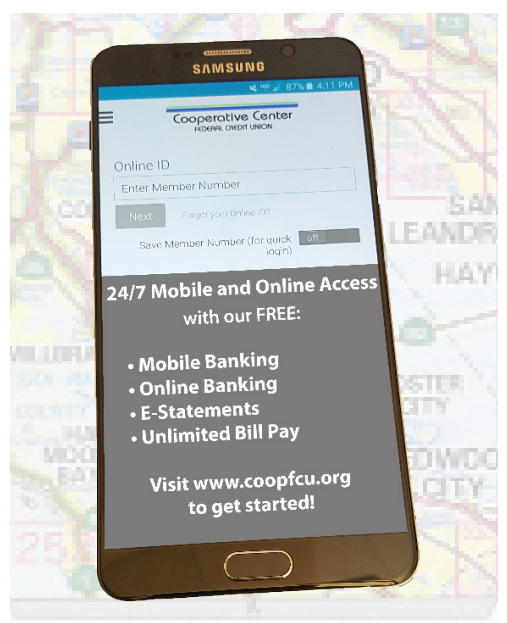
SAMSUNG

87% 4:11 PM

Cooperative Center
FEDERAL CREDIT UNION

Online ID

Enter Member Number

Next

Forgot your Online ID?

Save Member Number (for quick login)

off

24/7 Mobile and Online Access with our FREE:

• Mobile Banking
• Online Banking
• E-Statements
• Unlimited Bill Pay

Visit www.coopfcu.org to get started!

SAN LEANDRO
HAYW
FOSTER CITY
REDWOOD CITY
25